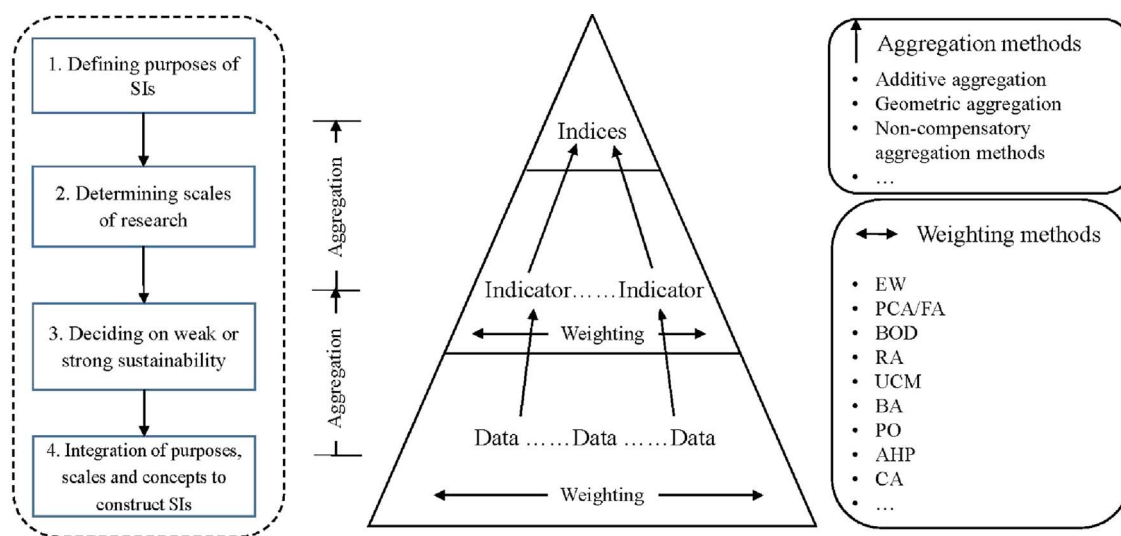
1. Defining purposes of SIs

2. Determining scales of research

3. Deciding on weak or strong sustainability

4. Integration of purposes, scales and concepts to construct SIs

Aggregation

Aggregation

Indices

Indicator……Indicator

Weighting

Data ……Data ……Data

Weighting

Aggregation methods

- Additive aggregation
- Geometric aggregation
- Non-compensatory aggregation methods
- …

Weighting methods

- EW
- PCA/FA
- BOD
- RA
- UCM
- BA
- PO
- AHP
- CA
- …